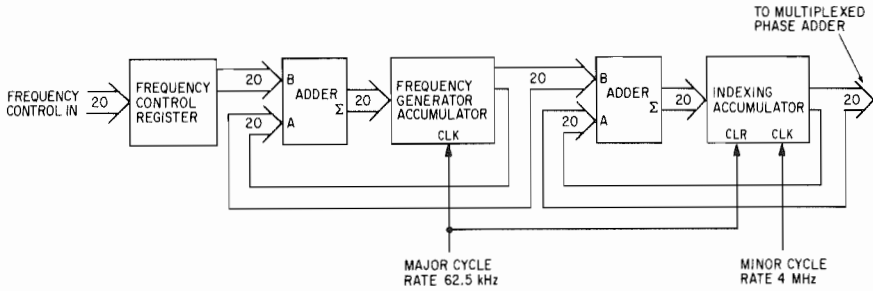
TO MULTIPLEXED PHASE ADDER

FREQUENCY CONTROL IN

20

FREQUENCY CONTROL REGISTER

20

20

B

A

ADDER

Σ

20

FREQUENCY GENERATOR ACCUMULATOR

CLK

20

20

B

A

ADDER

Σ

20

INDEXING ACCUMULATOR

CLR

CLK

20

MAJOR CYCLE RATE 62.5 kHz

MINOR CYCLE RATE 4 MHz